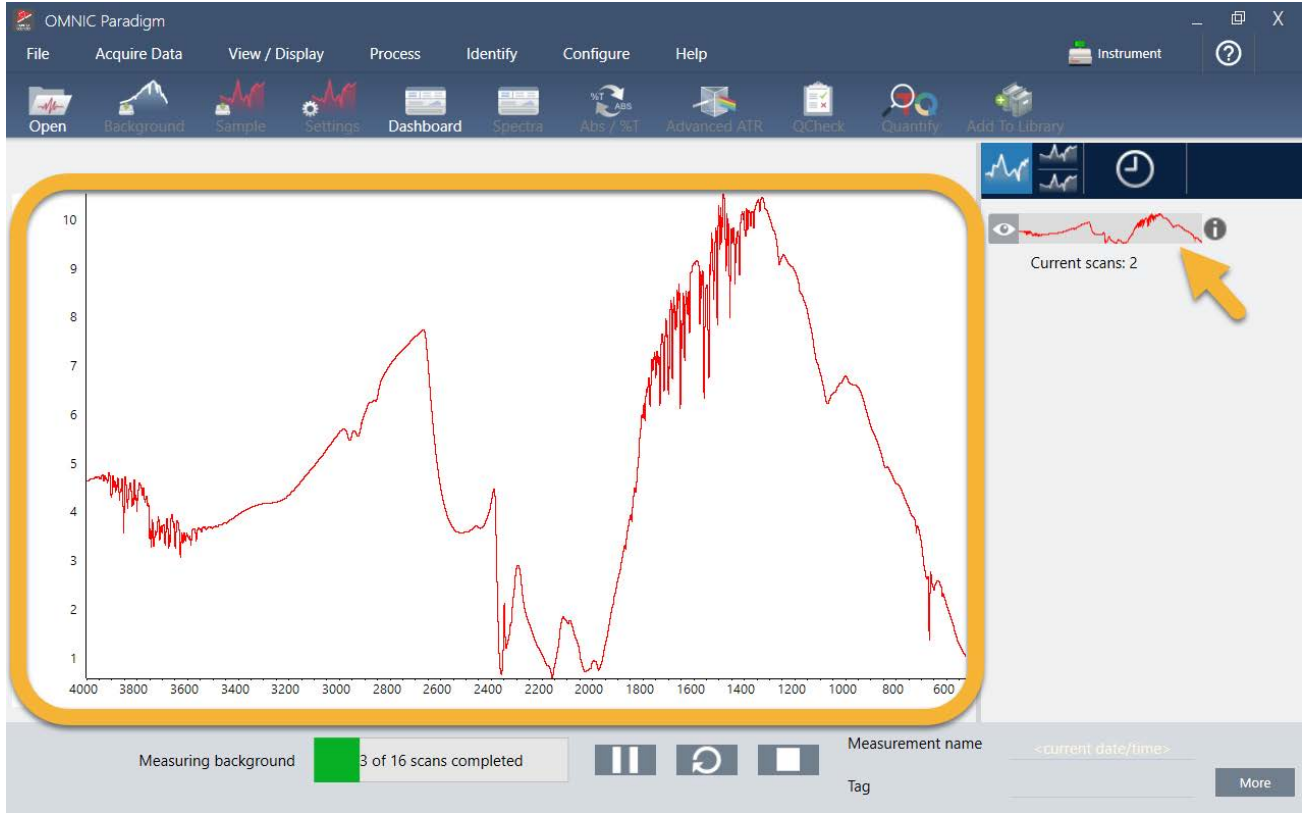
OMNIC Paradigm

File Acquire Data View / Display Process Identify Configure Help

Instrument

Open Background Sample Settings Dashboard Spectra Abs / %T Advanced ATR QCheck Quantify Add To Library

10
9
8
7
6
5
4
3
2
1

4000 3800 3600 3400 3200 3000 2800 2600 2400 2200 2000 1800 1600 1400 1200 1000 800 600

Current scans: 2

Measuring background 3 of 16 scans completed

Measurement name <current date/time>

Tag

More